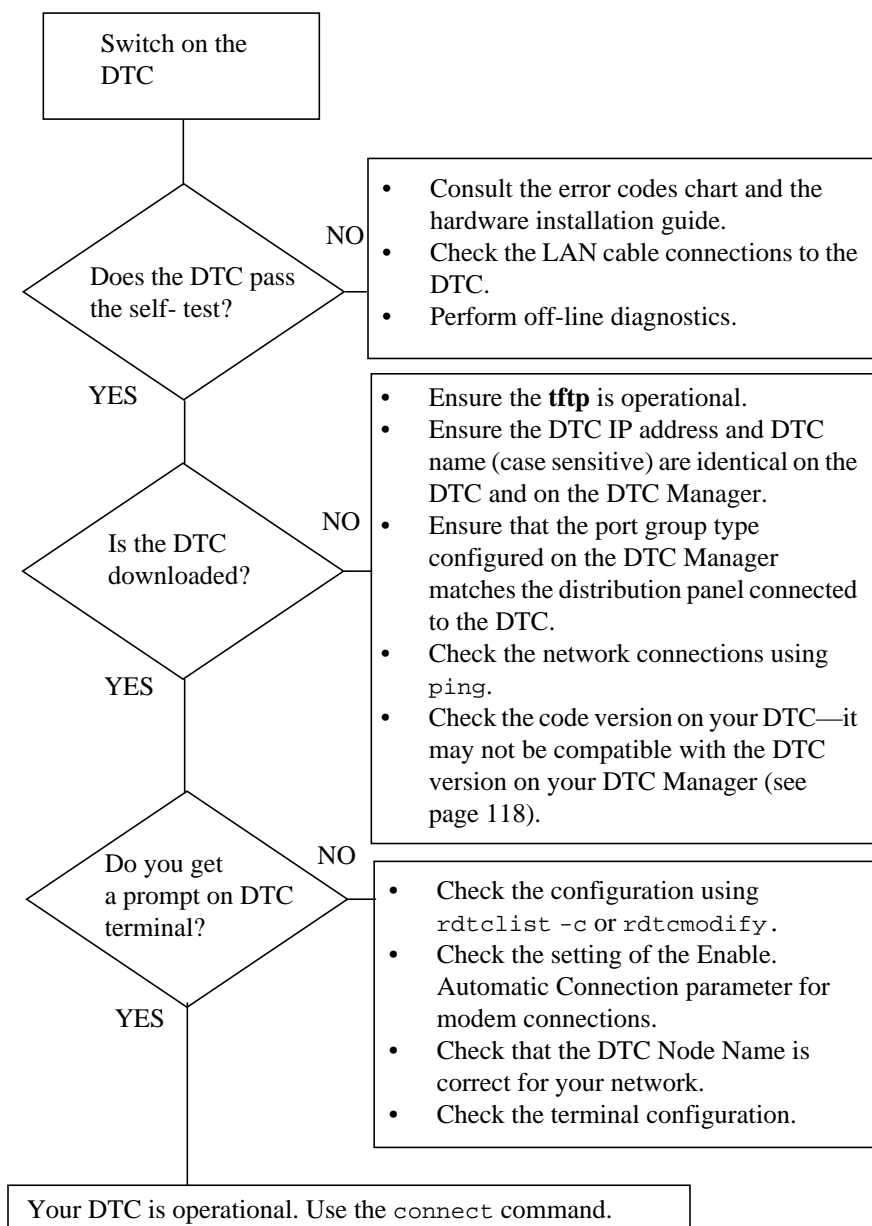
Switch on the DTC

Does the DTC pass the self- test?

NO

- Consult the error codes chart and the hardware installation guide.
- Check the LAN cable connections to the DTC.
- Perform off-line diagnostics.

YES

Is the DTC downloaded?

NO

- Ensure the **tftp** is operational.
- Ensure the DTC IP address and DTC name (case sensitive) are identical on the DTC and on the DTC Manager.
- Ensure that the port group type configured on the DTC Manager matches the distribution panel connected to the DTC.
- Check the network connections using ping.
- Check the code version on your DTC—it may not be compatible with the DTC version on your DTC Manager (see page 118).

YES

Do you get a prompt on DTC terminal?

NO

- Check the configuration using rdtclist -c or rdtcmodify.
- Check the setting of the Enable. Automatic Connection parameter for modem connections.
- Check that the DTC Node Name is correct for your network.
- Check the terminal configuration.

YES

Your DTC is operational. Use the connect command.